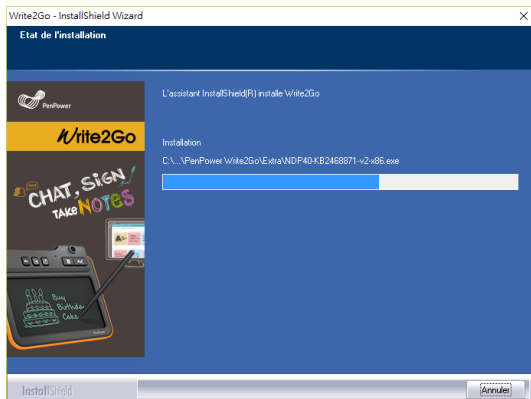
Write2Go - InstallShield Wizard

Etat de l'installation

PenPower

Write2Go

Chat, Sign, Take Notes

Chat! Sign! Take Notes

Happy Birthday Cake

L'assistant InstallShield(R) installe Write2Go

Installation

C:\...\PenPower Write2Go\Extra\NDP40-KB2468871-v2-x86.exe

InstallShield

Annuler